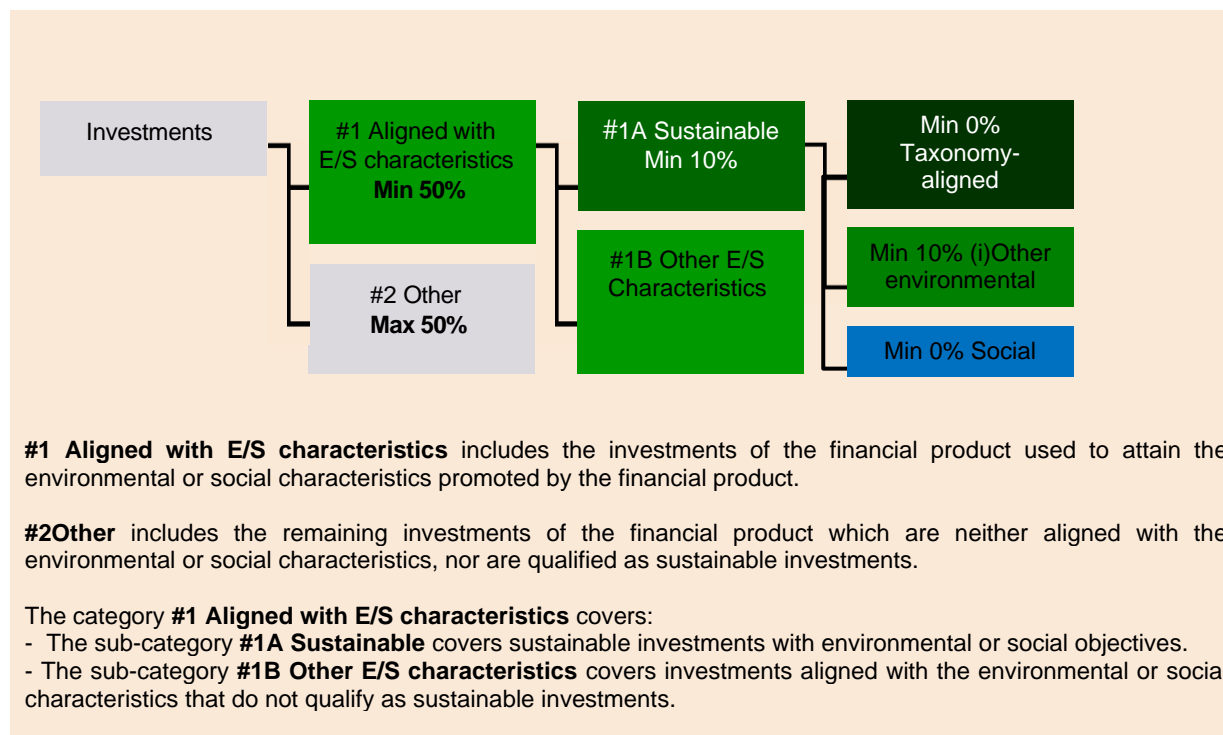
Investments

#1 Aligned with E/S characteristics
Min 50%

#2 Other
Max 50%

#1A Sustainable
Min 10%

#1B Other E/S Characteristics

Min 0%
Taxonomy-aligned

Min 10% (i)Other environmental

Min 0% Social

#1 Aligned with E/S characteristics includes the investments of the financial product used to attain the environmental or social characteristics promoted by the financial product.

#2Other includes the remaining investments of the financial product which are neither aligned with the environmental or social characteristics, nor are qualified as sustainable investments.

The category #1 Aligned with E/S characteristics covers:
- The sub-category #1A Sustainable covers sustainable investments with environmental or social objectives.
- The sub-category #1B Other E/S characteristics covers investments aligned with the environmental or social characteristics that do not qualify as sustainable investments.